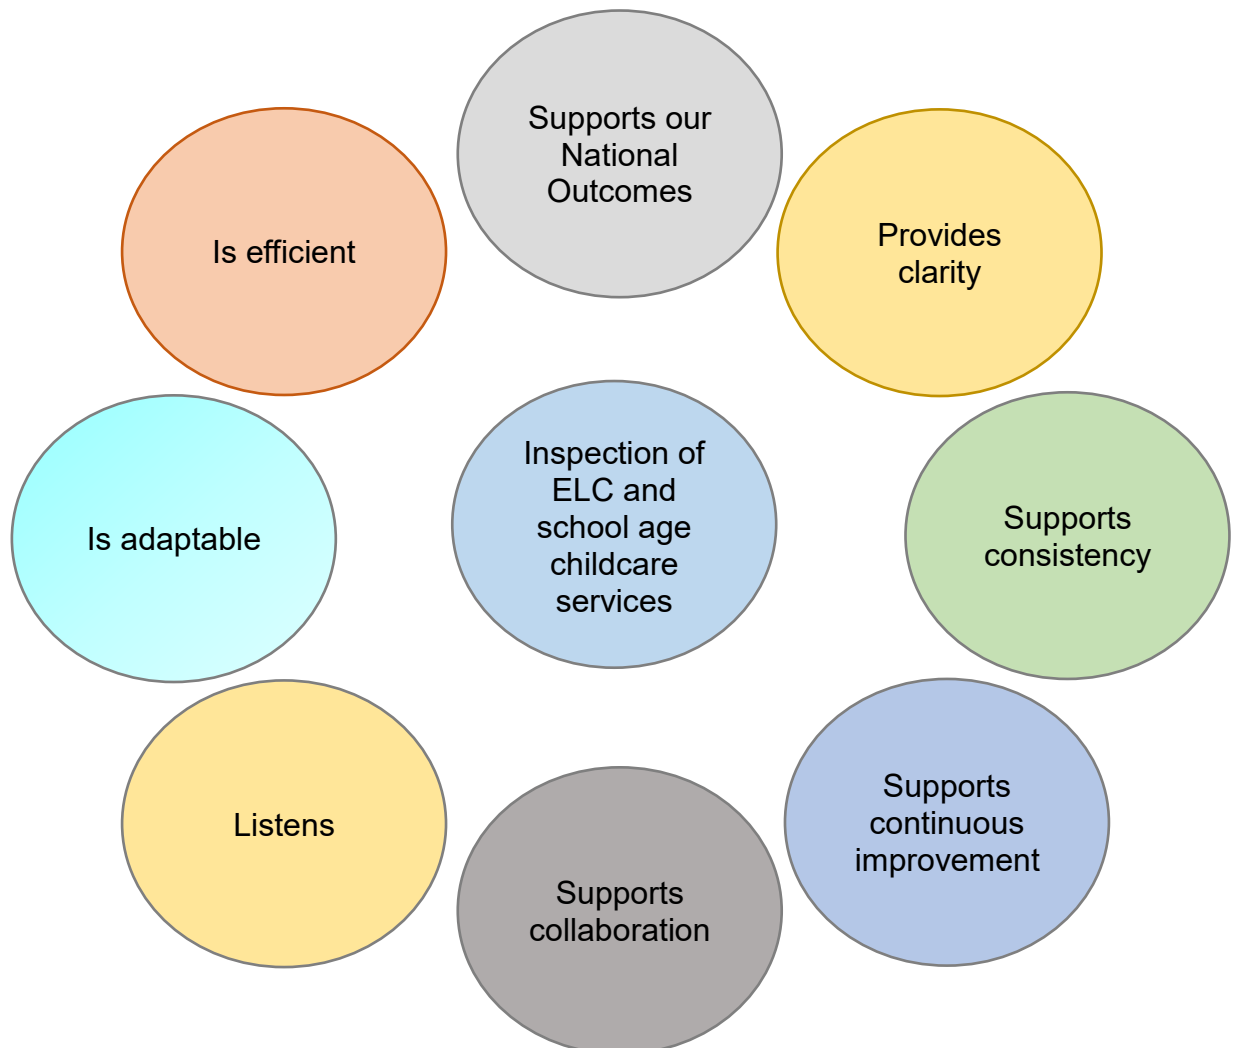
Inspection of ELC and school age childcare services

Supports our National Outcomes

Provides clarity

Supports consistency

Supports continuous improvement

Supports collaboration

Listens

Is adaptable

Is efficient